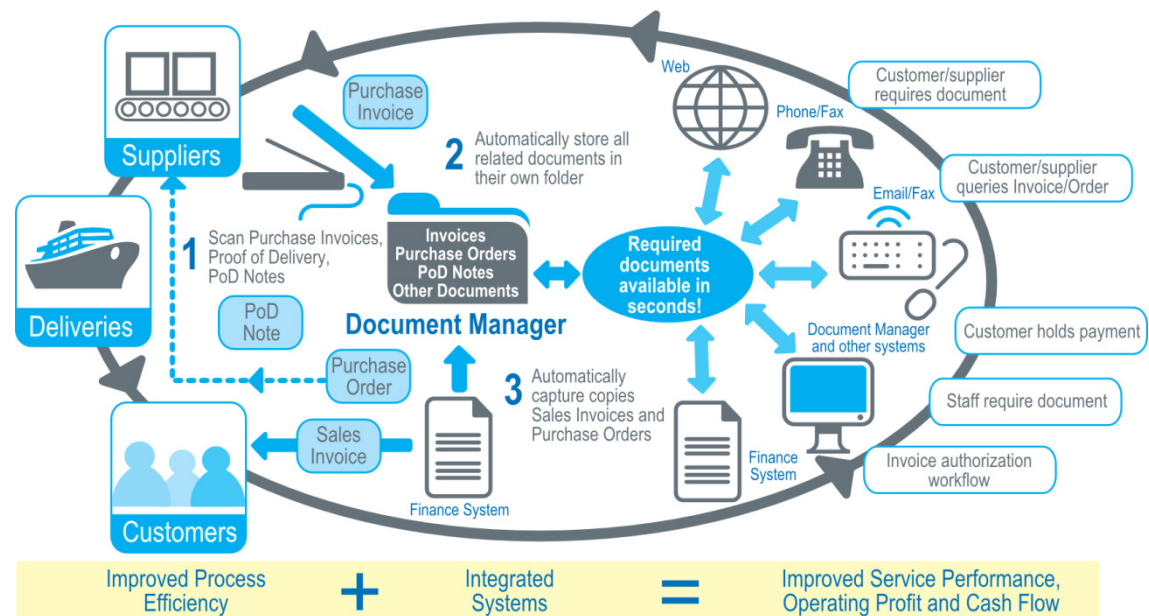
Suppliers

Purchase Invoice

2 Automatically store all related documents in their own folder

Web

Phone/Fax

Customer/supplier requires document

Customer/supplier queries Invoice/Order

Email/Fax

Deliveries

1 Scan Purchase Invoices, Proof of Delivery, PoD Notes

Invoices
Purchase Orders
PoD Notes
Other Documents

Required documents available in seconds!

PoD Note

Document Manager

Document Manager and other systems

Customer holds payment

Purchase Order

3 Automatically capture copies Sales Invoices and Purchase Orders

Staff require document

Sales Invoice

Finance System

Invoice authorization workflow

Finance System

Customers

Improved Process Efficiency + Integrated Systems = Improved Service Performance, Operating Profit and Cash Flow